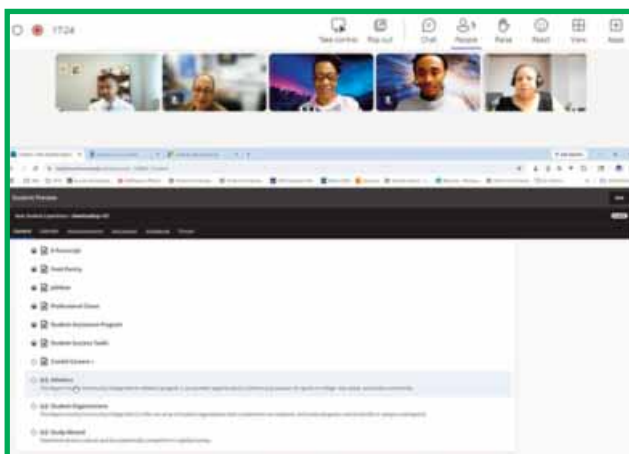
17:24

Take control
Pop out
Chat
People
Raise
React
View
Apps

Student Preview

New Student Experience - Onboarding 101

A Roadmap

Food Pantry

JobNow

Professional Dress

Student Assistance Program

Student Success Tools

Contact Success

A.E. Athletics

A.E. Student Organizations

A.E. Study Abroad

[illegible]